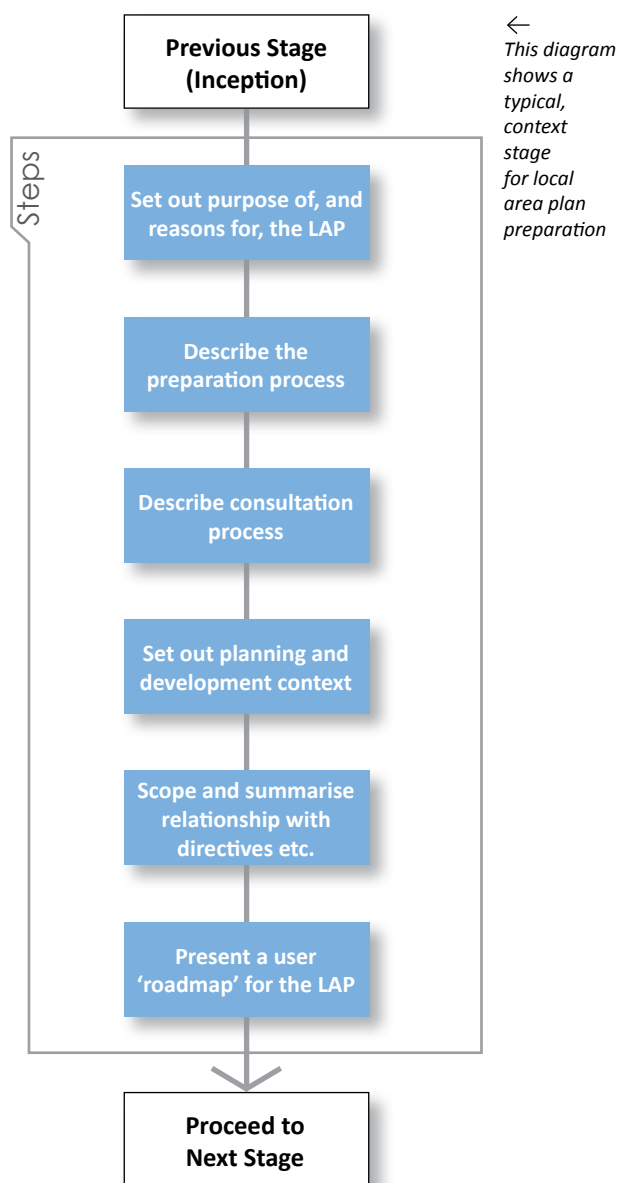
Previous Stage (Inception)

Steps

Set out purpose of, and reasons for, the LAP

Describe the preparation process

Describe consultation process

Set out planning and development context

Scope and summarise relationship with directives etc.

Present a user 'roadmap' for the LAP

Proceed to Next Stage

←
This diagram shows a typical, context stage for local area plan preparation